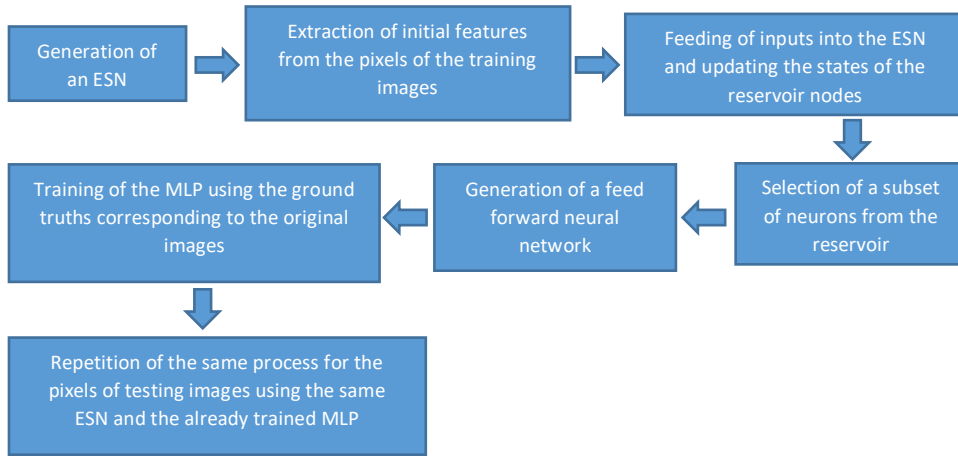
Generation of an ESN

Extraction of initial features from the pixels of the training images

Feeding of inputs into the ESN and updating the states of the reservoir nodes

Selection of a subset of neurons from the reservoir

Generation of a feed forward neural network

Training of the MLP using the ground truths corresponding to the original images

Repetition of the same process for the pixels of testing images using the same ESN and the already trained MLP